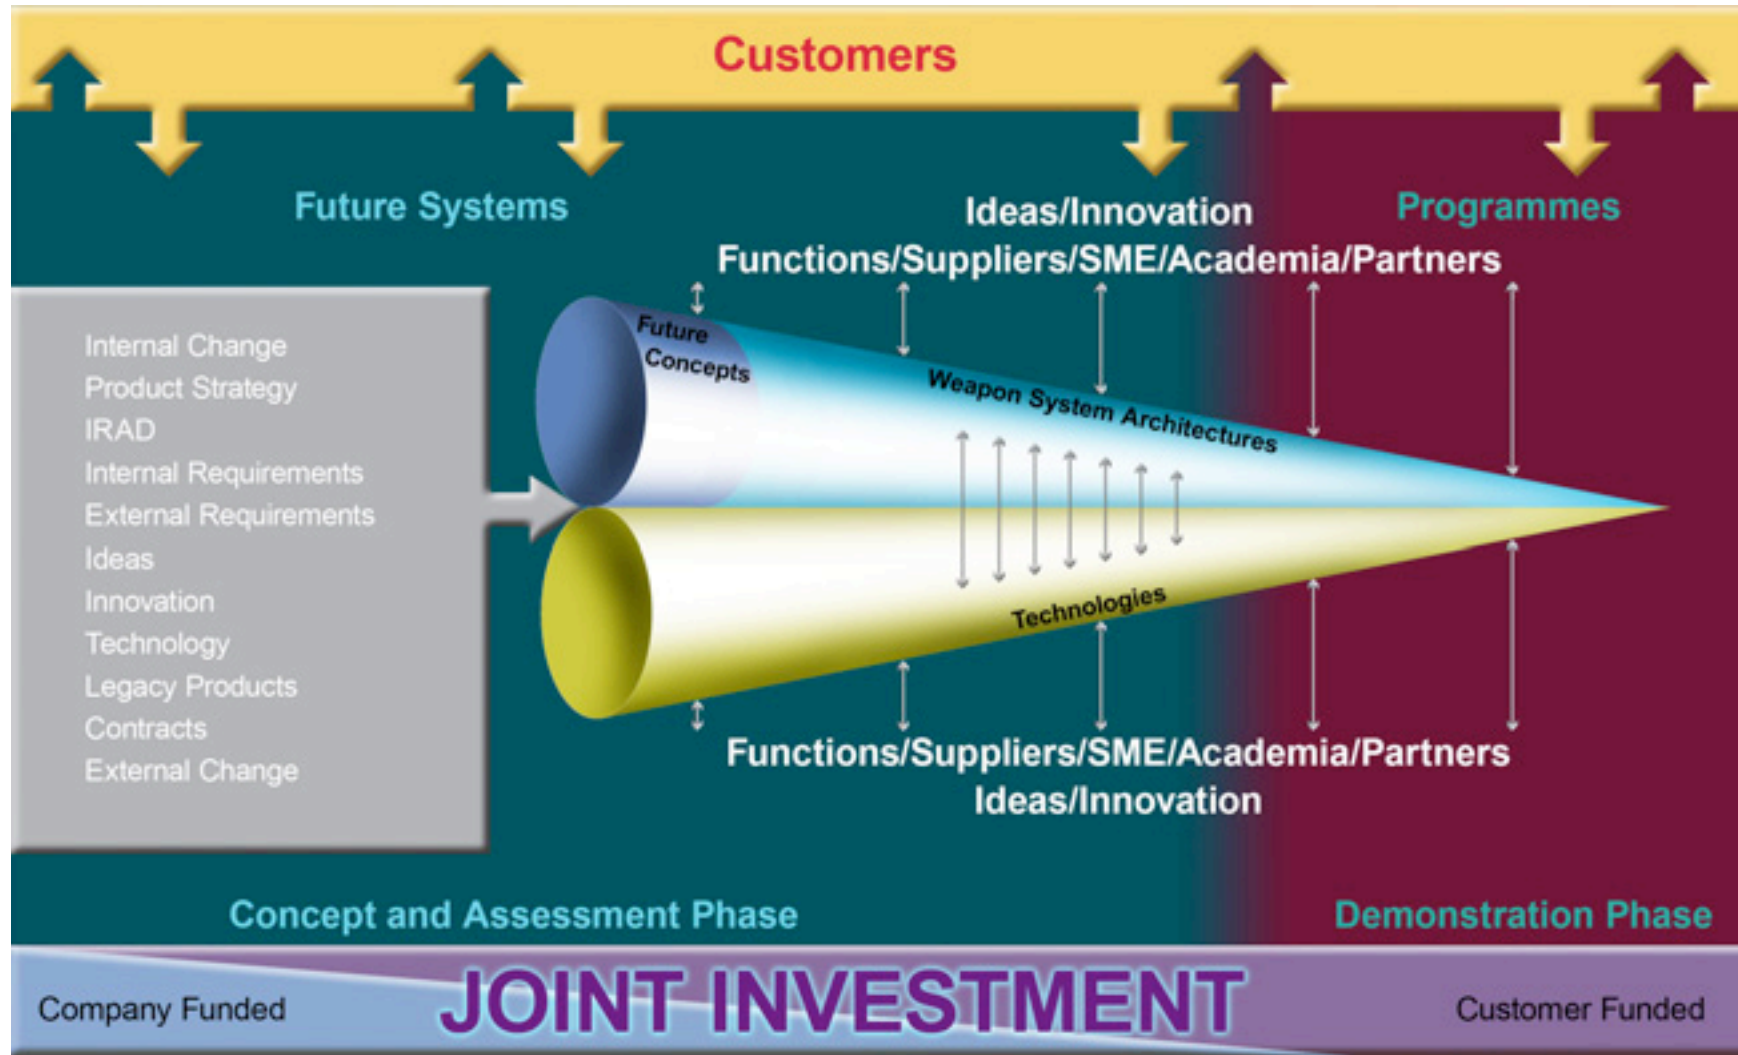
Customers

Future Systems

Ideas/Innovation

Programmes

Functions/Suppliers/SME/Academia/Partners

Internal Change
Product Strategy
IRAD
Internal Requirements
External Requirements
Ideas
Innovation
Technology
Legacy Products
Contracts
External Change

Future Concepts

Weapon System Architectures

Technologies

Functions/Suppliers/SME/Academia/Partners

Ideas/Innovation

Concept and Assessment Phase

Demonstration Phase

Company Funded

JOINT INVESTMENT

Customer Funded